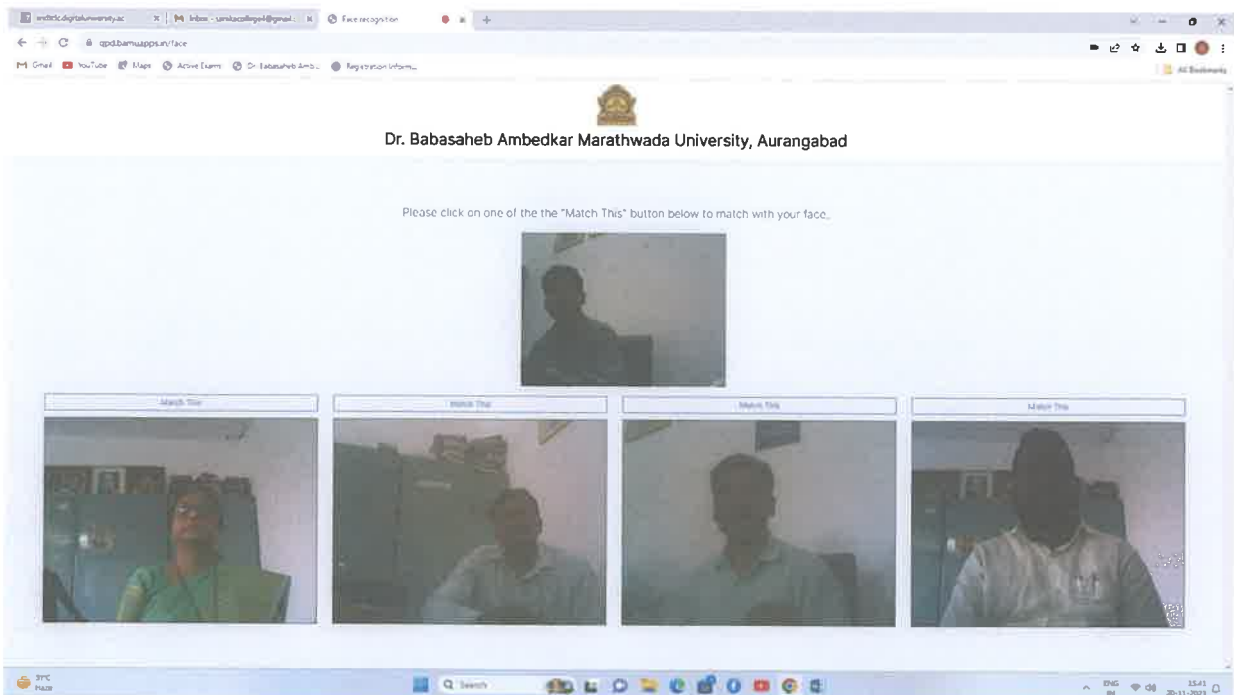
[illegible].digitaluniversity.ac | M Inbox - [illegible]@gmail... | Face recognition | +

qpd.bamuapps.in/face

M Gmail | YouTube | Maps | Active Exam | Dr. Babasaheb Amb... | Registration Inform...

All Bookmarks

Dr. Babasaheb Ambedkar Marathwada University, Aurangabad

Please click on one of the the "Match This" button below to match with your face..

Match This

Match This

Match This

Match This

31°C Haze

Search

ENG IN

15:41 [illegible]